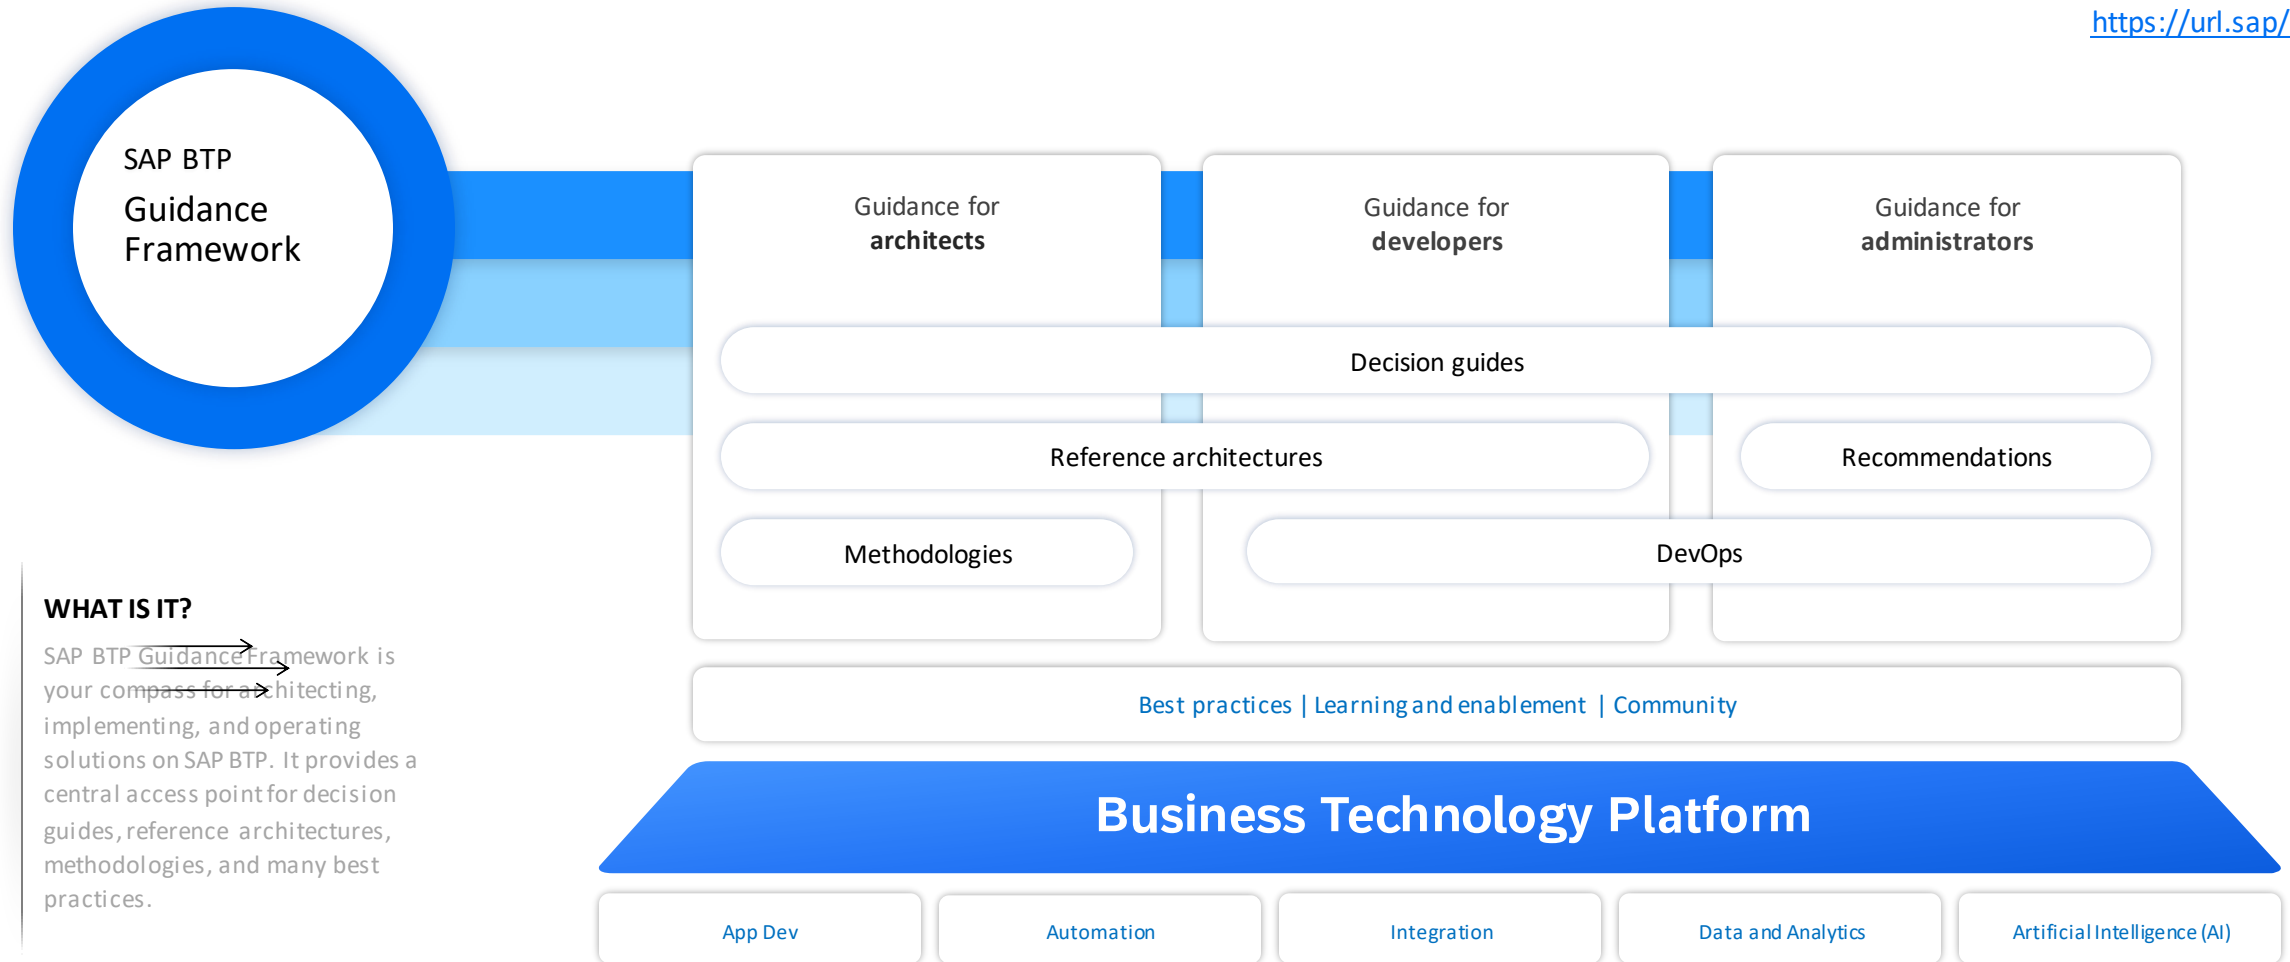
https://url.sap/

SAP BTP
Guidance Framework

Guidance for
architects

Guidance for
developers

Guidance for
administrators

Decision guides

Reference architectures

Recommendations

Methodologies

DevOps

WHAT IS IT?

SAP BTP Guidance Framework is your compass for architecting, implementing, and operating solutions on SAP BTP. It provides a central access point for decision guides, reference architectures, methodologies, and many best practices.

Best practices | Learning and enablement | Community

Business Technology Platform

App Dev

Automation

Integration

Data and Analytics

Artificial Intelligence (AI)